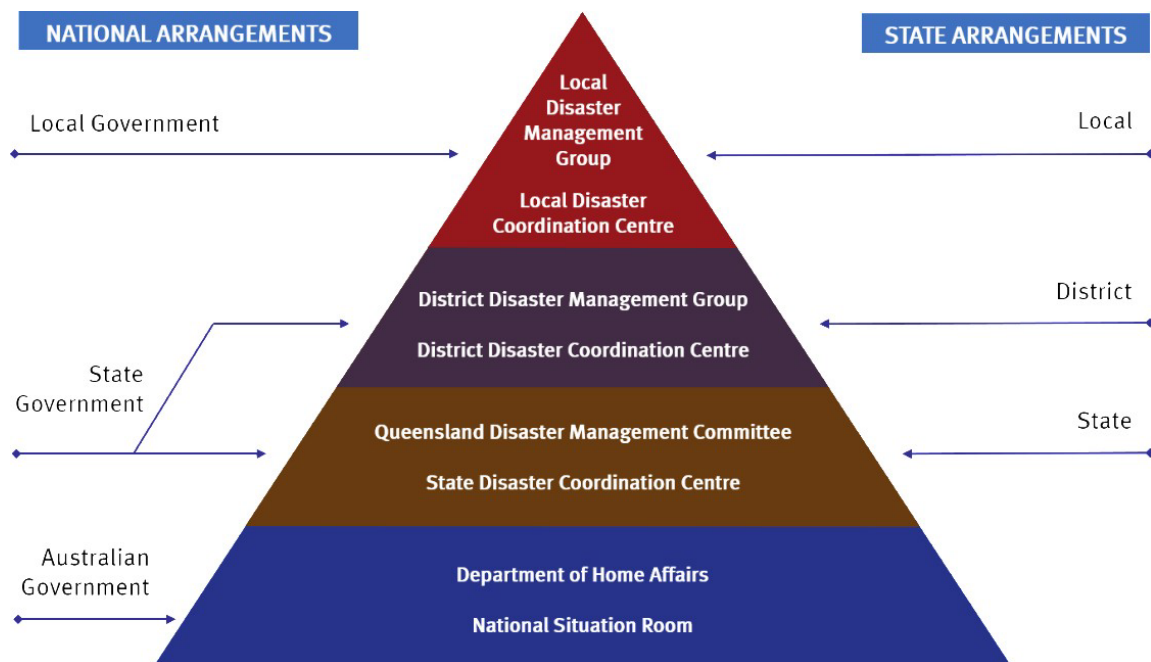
NATIONAL ARRANGEMENTS

STATE ARRANGEMENTS

Local Government

Local

Local Disaster Management Group

Local Disaster Coordination Centre

District Disaster Management Group

District Disaster Coordination Centre

District

State Government

Queensland Disaster Management Committee

State Disaster Coordination Centre

State

Australian Government

Department of Home Affairs

National Situation Room